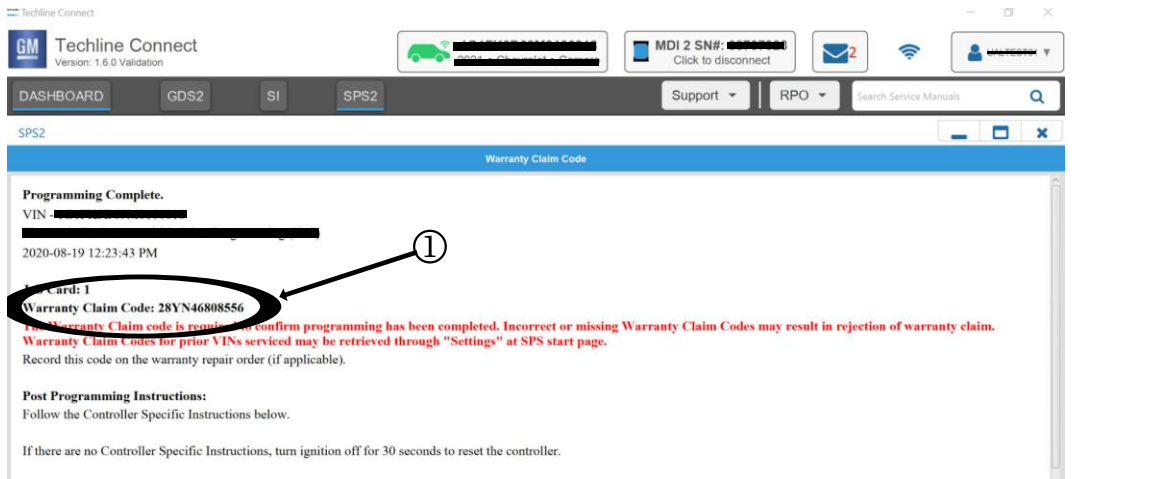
Techline Connect

GM Techline Connect
Version: 1.6.0 Validation

MDI 2 SN#: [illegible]
Click to disconnect

2

DASHBOARD GDS2 SI SPS2

Support RPO Search Service Manuals

SPS2

Warranty Claim Code

Programming Complete.
VIN - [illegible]

2020-08-19 12:23:43 PM

①

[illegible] Card: 1
Warranty Claim Code: 28YN46808556
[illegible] Warranty Claim code is requi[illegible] confirm programming has been completed. Incorrect or missing Warranty Claim Codes may result in rejection of warranty claim.
Warranty Claim Codes for prior VINs serviced may be retrieved through "Settings" at SPS start page.
Record this code on the warranty repair order (if applicable).

Post Programming Instructions:
Follow the Controller Specific Instructions below.

If there are no Controller Specific Instructions, turn ignition off for 30 seconds to reset the controller.